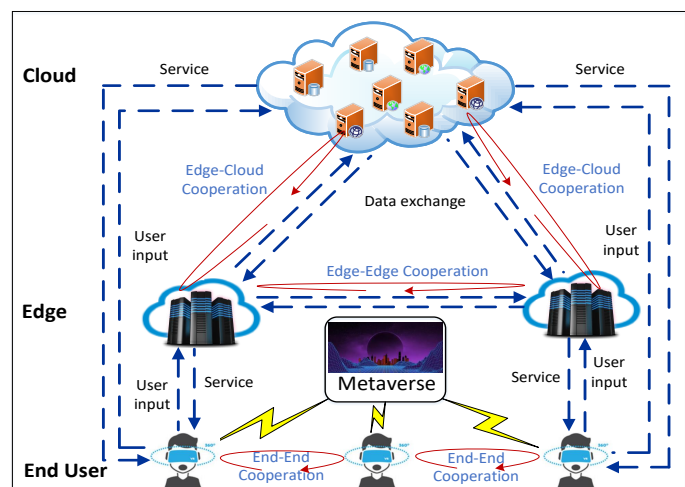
Cloud

Service

Service

Edge-Cloud Cooperation

Edge-Cloud Cooperation

Data exchange

User input

User input

Edge-Edge Cooperation

Edge

User input

Service

Metaverse

Service

User input

End User

End-End Cooperation

End-End Cooperation